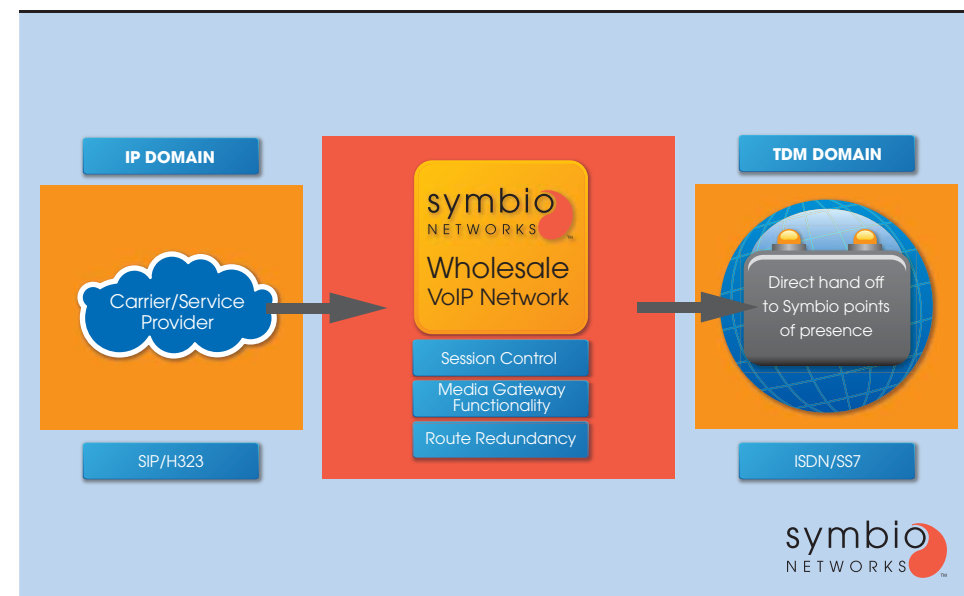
IP DOMAIN

Carrier/Service Provider

SIP/H323

symbio NETWORKS™

Wholesale VoIP Network

Session Control

Media Gateway Functionality

Route Redundancy

TDM DOMAIN

Direct hand off to Symbio points of presence

ISDN/SS7

symbio NETWORKS™